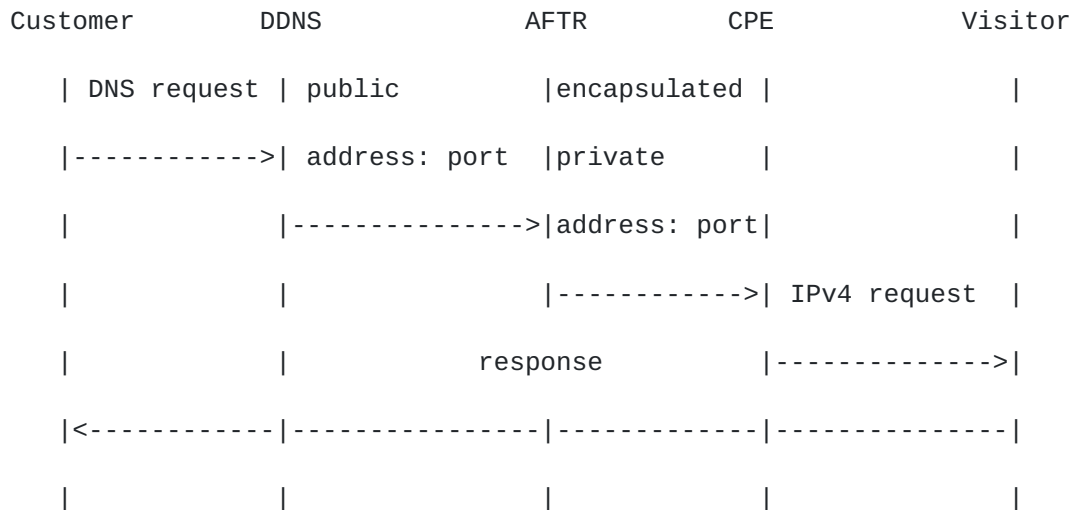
Customer DDNS AFTR CPE Visitor

| DNS request | public |encapsulated | |

|------------>| address: port |private | |

| |---------------->|address: port| |

| | |------------->| IPv4 request |

| | response |--------------->|

|<------------|----------------|-------------|---------------|

| | | | |